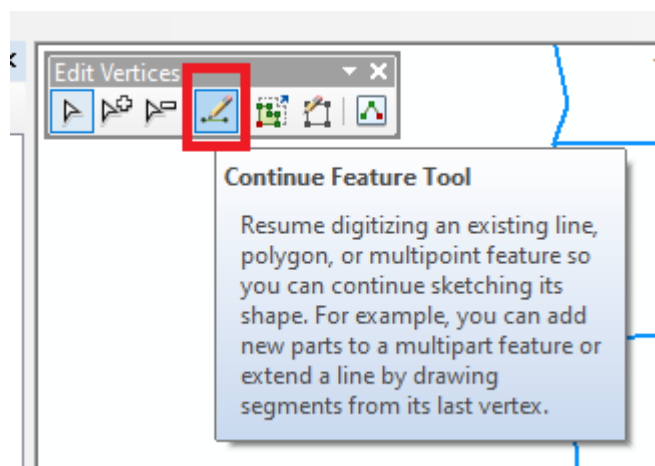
Edit Vertices

Continue Feature Tool

Resume digitizing an existing line, polygon, or multipoint feature so you can continue sketching its shape. For example, you can add new parts to a multipart feature or extend a line by drawing segments from its last vertex.